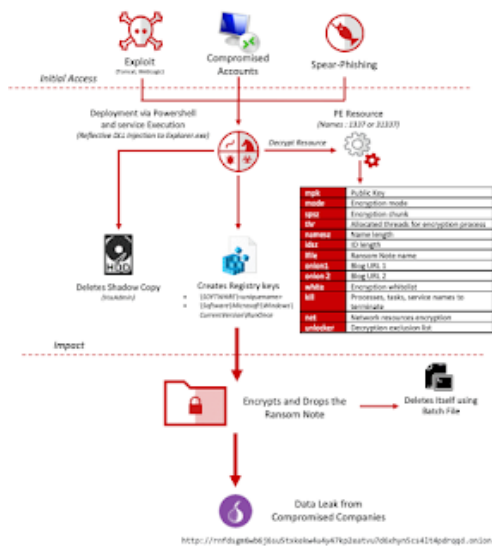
Exploit
(Forcea, Webcogs)

Compromised Accounts

Spear-Phishing

Initial Access

Deployment via Powershell and service Execution
(Reflective DLL Injection to Explorer.exe)

PE Resource
(Names : 1337 or 31337)

Decrypt Resource

| mpk | Public Key |
|---|---|
| mode | Encryption mode |
| spsz | Encryption chunk |
| thr | Allocated threads for encryption process |
| namesz | Name length |
| idsz | ID length |
| file | Ransom Note name |
| onion1 | Blog URL 1 |
| onion 2 | Blog URL 2 |
| white | Encryption whitelist |
| kill | Processes, tasks, service names to terminate |
| net | Network resources encryption |
| unlocker | Decryption exclusion list |

HDD

Deletes Shadow Copy
(VssAdmin)

Creates Registry keys

[SOFTWARE\uniquename>
[Software\Microsoft\Windows\CurrentVersion\RunOnce

Impact

Encrypts and Drops the Ransom Note

Deletes Itself using Batch File

Data Leak from Compromised Companies

http://rnfdsgm6wb6j6su5txkekw4u4y47kp2eatvu7d6xhyn5cs4lt4pdrqqd.onion